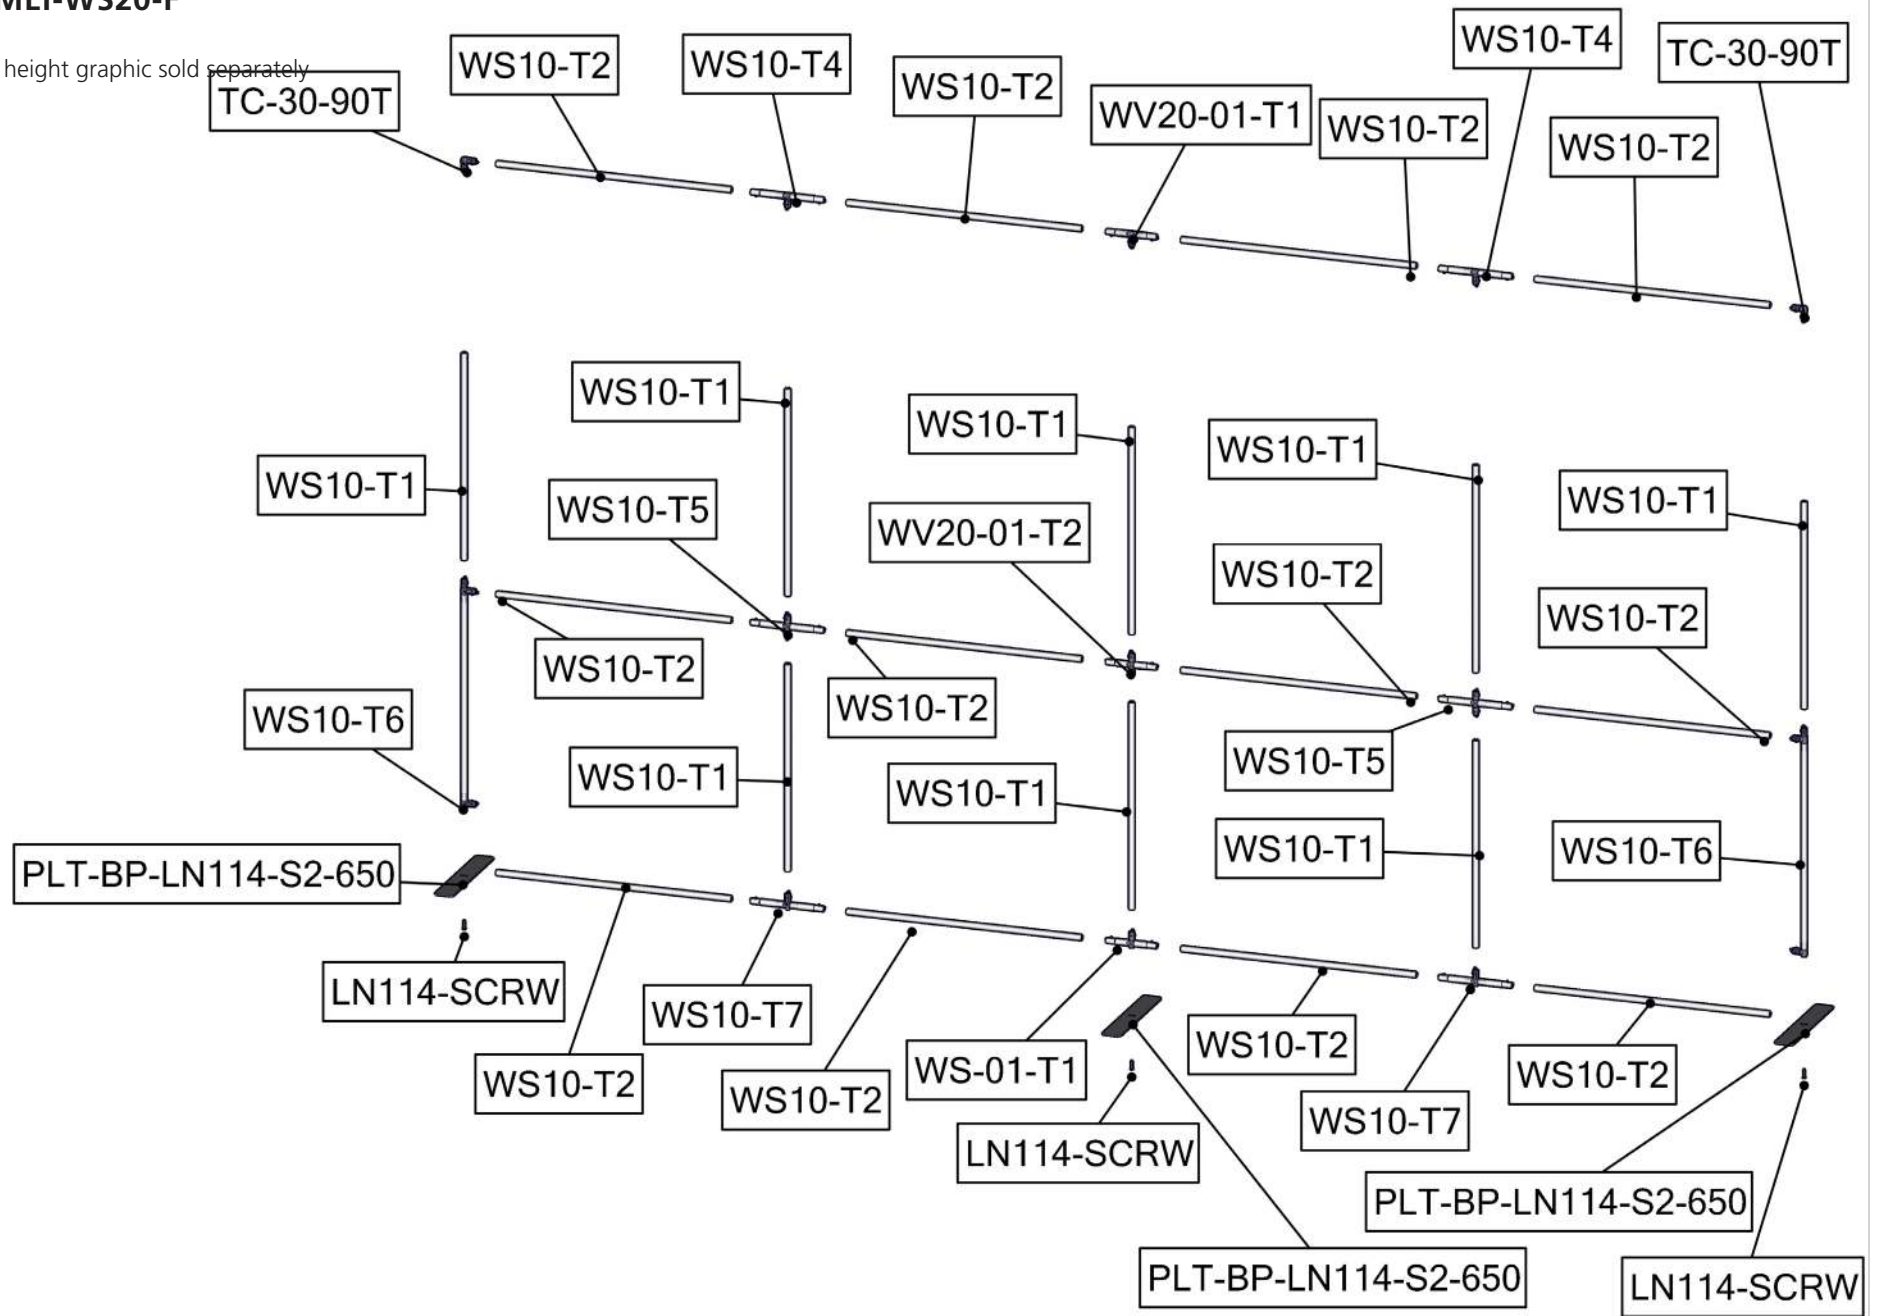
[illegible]MLI-WS20-F

height graphic sold separately

TC-30-90T
WS10-T2
WS10-T4
WS10-T2
WV20-01-T1
WS10-T2
WS10-T4
WS10-T2
TC-30-90T

WS10-T1
WS10-T1
WS10-T1
WS10-T1
WS10-T1
WS10-T5
WV20-01-T2
WS10-T2
WS10-T2
WS10-T2
WS10-T2
WS10-T5
WS10-T6
WS10-T1
WS10-T1
WS10-T1
WS10-T6
PLT-BP-LN114-S2-650
LN114-SCRW
WS10-T7
WS10-T2
WS10-T2
WS-01-T1
WS10-T2
WS10-T7
WS10-T2
LN114-SCRW
PLT-BP-LN114-S2-650
PLT-BP-LN114-S2-650
LN114-SCRW